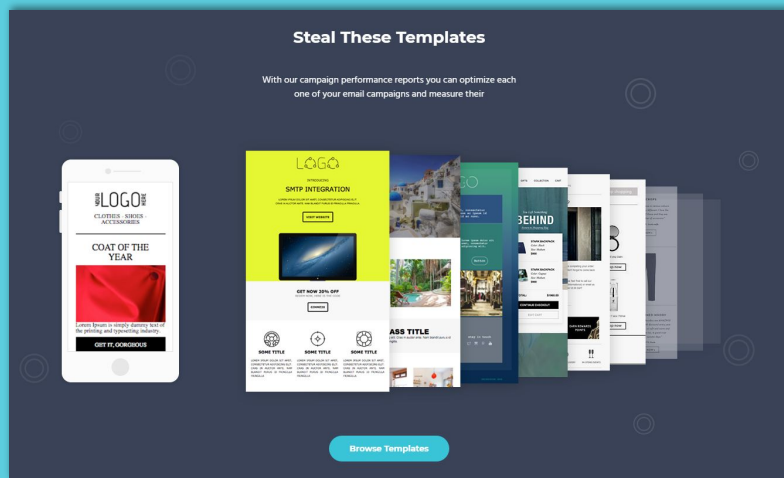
Steal These Templates

With our campaign performance reports you can optimize each one of your email campaigns and measure their

YOUR LOGO HERE
CLOTHES · SHOES · ACCESSORIES

COAT OF THE YEAR

Lorem Ipsum is simply dummy text of the printing and typesetting industry.

GET IT, GORGEOUS

LOGO

INTRODUCING
SMTP INTEGRATION

VISIT WEBSITE

GET NOW 20% OFF

SOME TITLE
SOME TITLE
SOME TITLE

ASS TITLE

BEHIND

CONTINUE CHECKOUT

Browse Templates